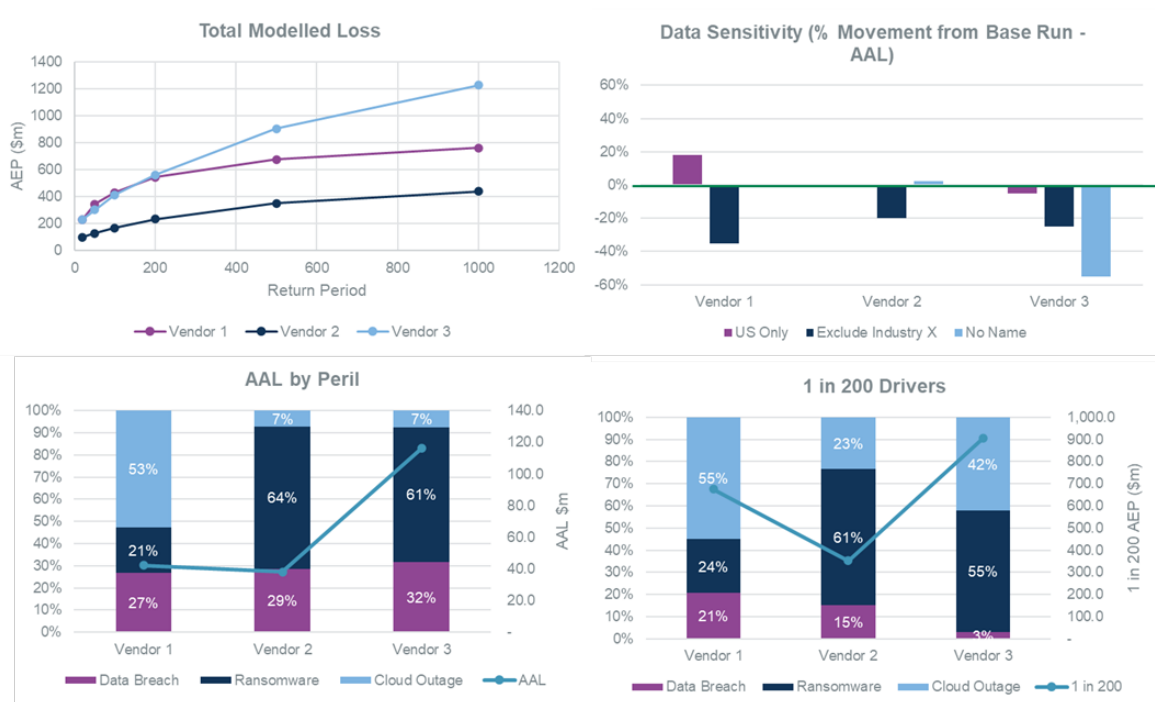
Total Modelled Loss

AEP ($m)

1400
1200
1000
800
600
400
200
0

0 200 400 600 800 1000 1200

Return Period

Vendor 1 Vendor 2 Vendor 3

Data Sensitivity (% Movement from Base Run - AAL)

60%
40%
20%
0%
-20%
-40%
-60%

Vendor 1 Vendor 2 Vendor 3

US Only Exclude Industry X No Name

AAL by Peril

100%
90%
80%
70%
60%
50%
40%
30%
20%
10%
0%

140.0
120.0
100.0
80.0
60.0
40.0
20.0
-

AAL $m

| | Vendor 1 | Vendor 2 | Vendor 3 |
|---|---|---|---|
| Cloud Outage | 53% | 7% | 7% |
| Ransomware | 21% | 64% | 61% |
| Data Breach | 27% | 29% | 32% |

Data Breach Ransomware Cloud Outage AAL

1 in 200 Drivers

100%
90%
80%
70%
60%
50%
40%
30%
20%
10%
0%

1,000.0
900.0
800.0
700.0
600.0
500.0
400.0
300.0
200.0
100.0
-

1 in 200 AEP ($m)

| | Vendor 1 | Vendor 2 | Vendor 3 |
|---|---|---|---|
| Cloud Outage | 55% | 23% | 42% |
| Ransomware | 24% | 61% | 55% |
| Data Breach | 21% | 15% | 3% |

Data Breach Ransomware Cloud Outage 1 in 200